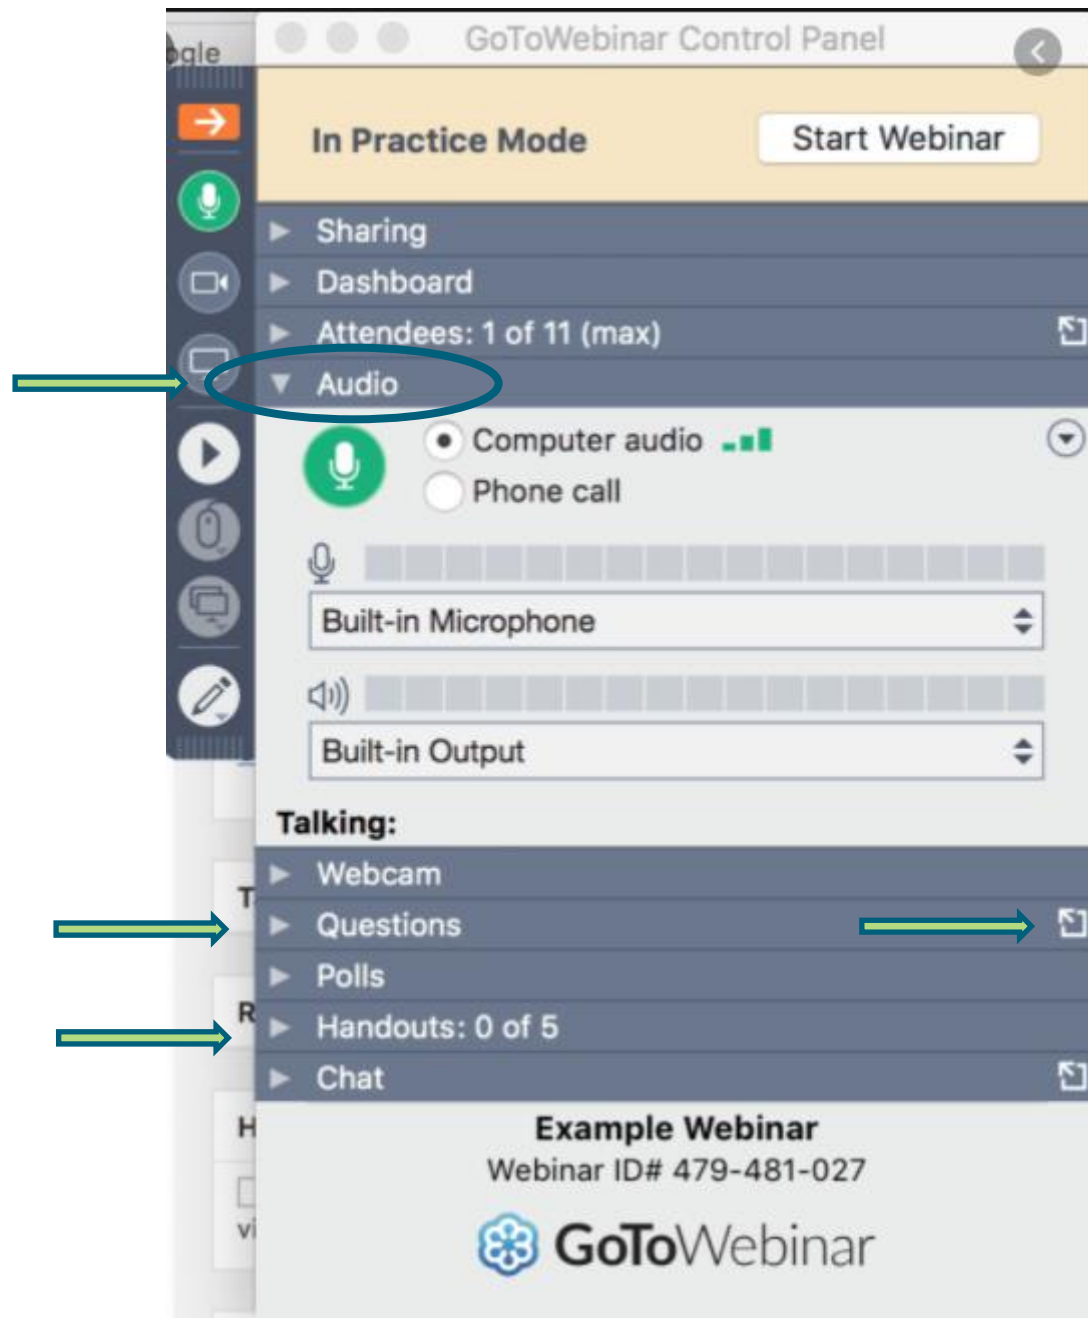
ogle

GoToWebinar Control Panel

In Practice Mode

Start Webinar

Sharing

Dashboard

Attendees: 1 of 11 (max)

Audio

Computer audio

Phone call

Built-in Microphone

Built-in Output

Talking:

Webcam

T

Questions

Polls

R

Handouts: 0 of 5

Chat

H

Example Webinar

Webinar ID# 479-481-027

vi

GoToWebinar